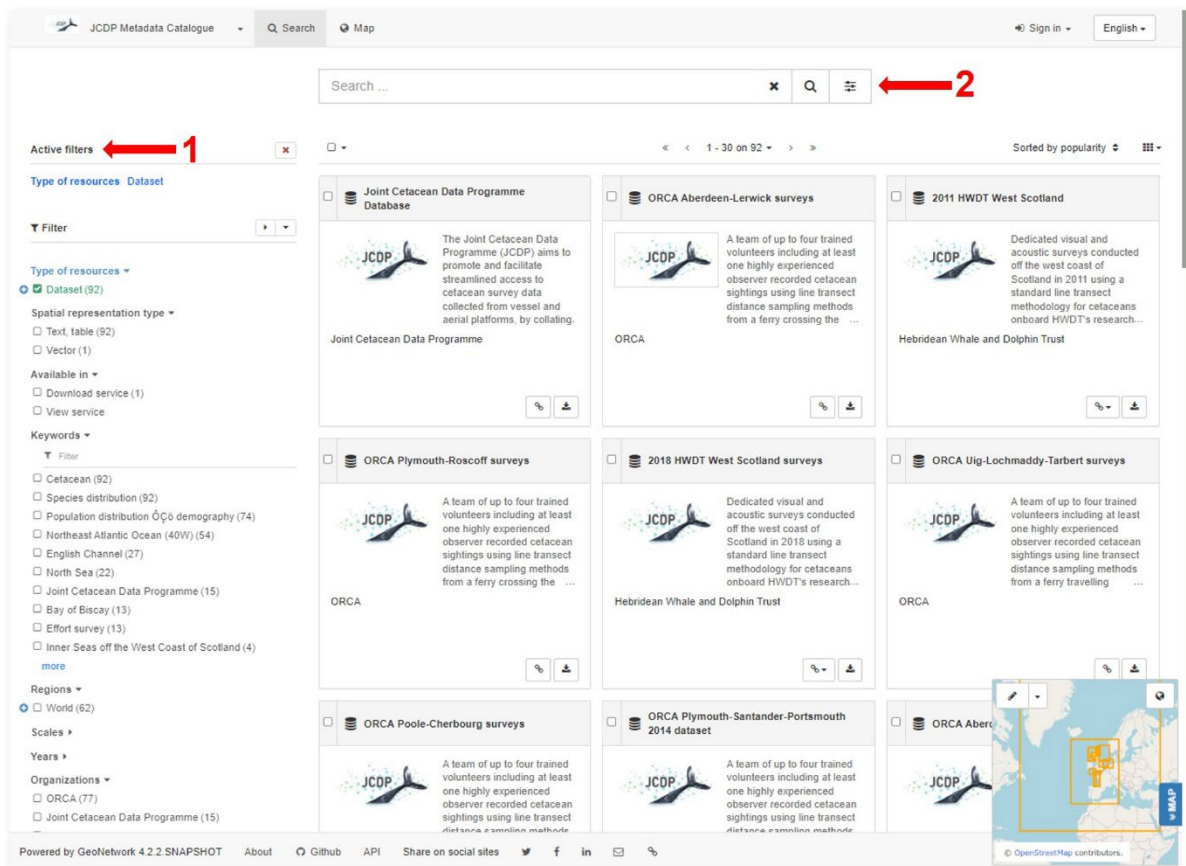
JCDP Metadata Catalogue  Search  Map  Sign in  English

Search ...

2

Active filters 1

Type of resources Dataset

Filter

Type of resources
Dataset (92)
Spatial representation type
Text, table (92)
Vector (1)
Available in
Download service (1)
View service
Keywords
Filter
Cetacean (92)
Species distribution (92)
Population distribution ÔÇö demography (74)
Northeast Atlantic Ocean (40W) (54)
English Channel (27)
North Sea (22)
Joint Cetacean Data Programme (15)
Bay of Biscay (13)
Effort survey (13)
Inner Seas off the West Coast of Scotland (4)
more
Regions
World (62)
Scales
Years
Organizations
ORCA (77)
Joint Cetacean Data Programme (15)

« ‹ 1 - 30 on 92 › »  Sorted by popularity

Joint Cetacean Data Programme Database
JCDP
The Joint Cetacean Data Programme (JCDP) aims to promote and facilitate streamlined access to cetacean survey data collected from vessel and aerial platforms, by collating.
Joint Cetacean Data Programme

ORCA Aberdeen-Lerwick surveys
JCDP
A team of up to four trained volunteers including at least one highly experienced observer recorded cetacean sightings using line transect distance sampling methods from a ferry crossing the ...
ORCA

2011 HWDT West Scotland
JCDP
Dedicated visual and acoustic surveys conducted off the west coast of Scotland in 2011 using a standard line transect methodology for cetaceans onboard HWDT's research...
Hebridean Whale and Dolphin Trust

ORCA Plymouth-Roscoff surveys
JCDP
A team of up to four trained volunteers including at least one highly experienced observer recorded cetacean sightings using line transect distance sampling methods from a ferry crossing the ...
ORCA

2018 HWDT West Scotland surveys
JCDP
Dedicated visual and acoustic surveys conducted off the west coast of Scotland in 2018 using a standard line transect methodology for cetaceans onboard HWDT's research...
Hebridean Whale and Dolphin Trust

ORCA Uig-Lochmaddy-Tarbert surveys
JCDP
A team of up to four trained volunteers including at least one highly experienced observer recorded cetacean sightings using line transect distance sampling methods from a ferry travelling
ORCA

ORCA Poole-Cherbourg surveys
JCDP
A team of up to four trained volunteers including at least one highly experienced observer recorded cetacean sightings using line transect distance sampling methods

ORCA Plymouth-Santander-Portsmouth 2014 dataset
JCDP
A team of up to four trained volunteers including at least one highly experienced observer recorded cetacean sightings using line transect distance sampling methods

ORCA Aber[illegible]
JCDP

MAP
© OpenStreetMap contributors.

Powered by GeoNetwork 4.2.2.SNAPSHOT  About  Github  API  Share on social sites